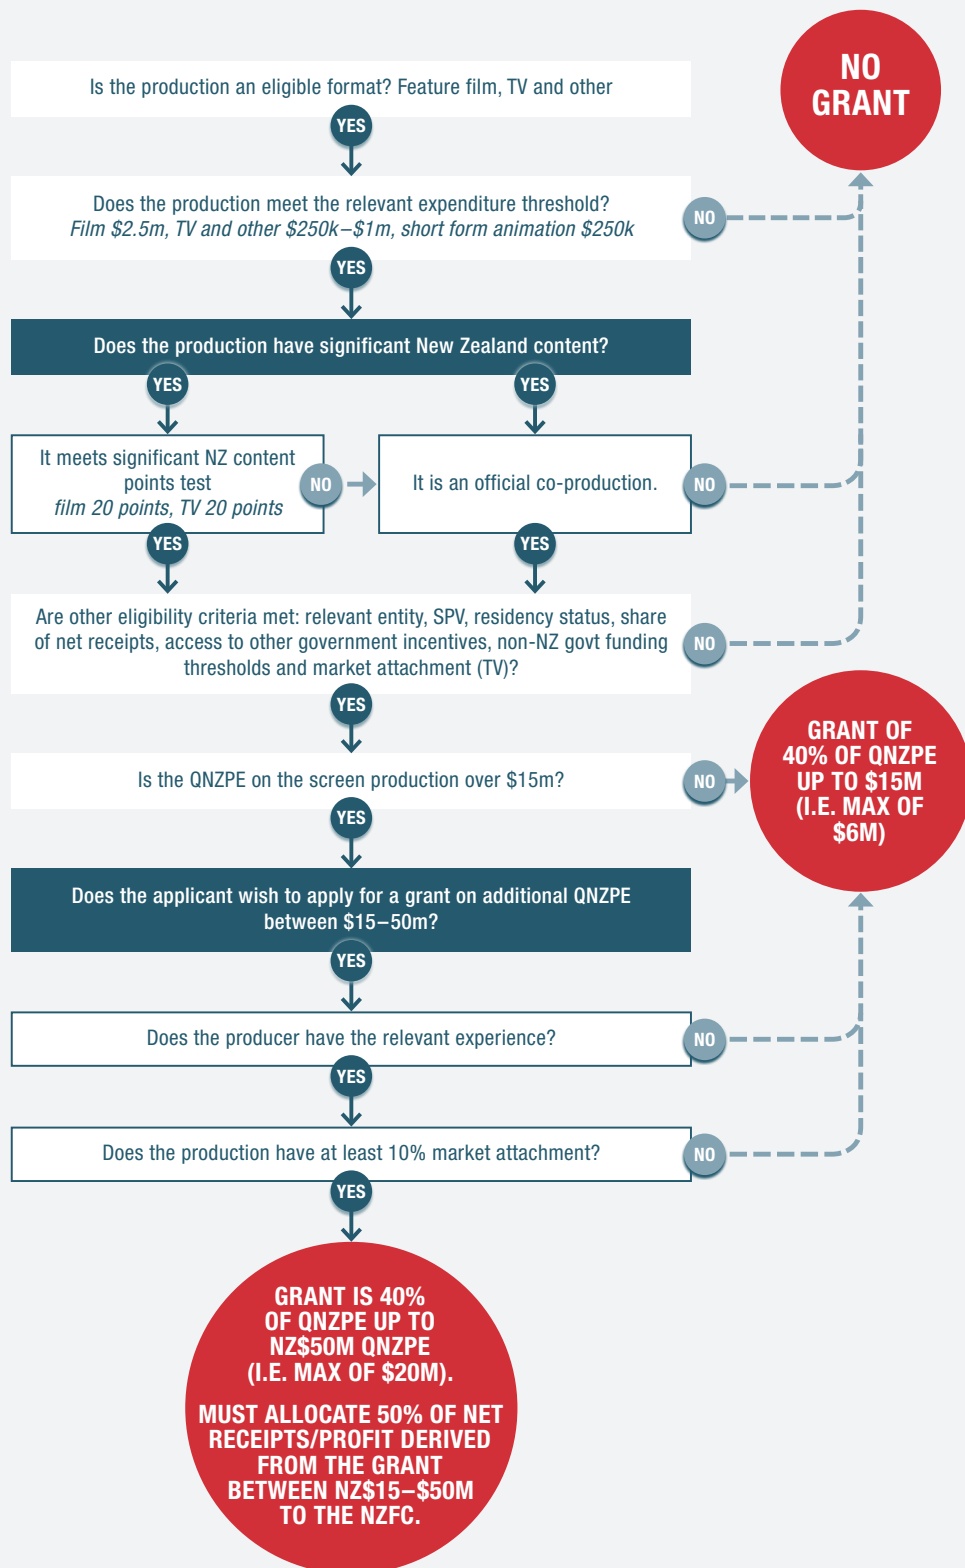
NO GRANT

Is the production an eligible format? Feature film, TV and other

YES

Does the production meet the relevant expenditure threshold?
Film \$2.5m, TV and other \$250k–\$1m, short form animation \$250k

NO

YES

Does the production have significant New Zealand content?

YES

YES

It meets significant NZ content points test
film 20 points, TV 20 points

NO

It is an official co-production.

NO

YES

YES

Are other eligibility criteria met: relevant entity, SPV, residency status, share of net receipts, access to other government incentives, non-NZ govt funding thresholds and market attachment (TV)?

NO

YES

GRANT OF 40% OF QNZPE UP TO \$15M (I.E. MAX OF \$6M)

Is the QNZPE on the screen production over \$15m?

NO

YES

Does the applicant wish to apply for a grant on additional QNZPE between \$15–50m?

YES

Does the producer have the relevant experience?

NO

YES

Does the production have at least 10% market attachment?

NO

YES

GRANT IS 40% OF QNZPE UP TO NZ\$50M QNZPE (I.E. MAX OF \$20M).

MUST ALLOCATE 50% OF NET RECEIPTS/PROFIT DERIVED FROM THE GRANT BETWEEN NZ\$15–\$50M TO THE NZFC.